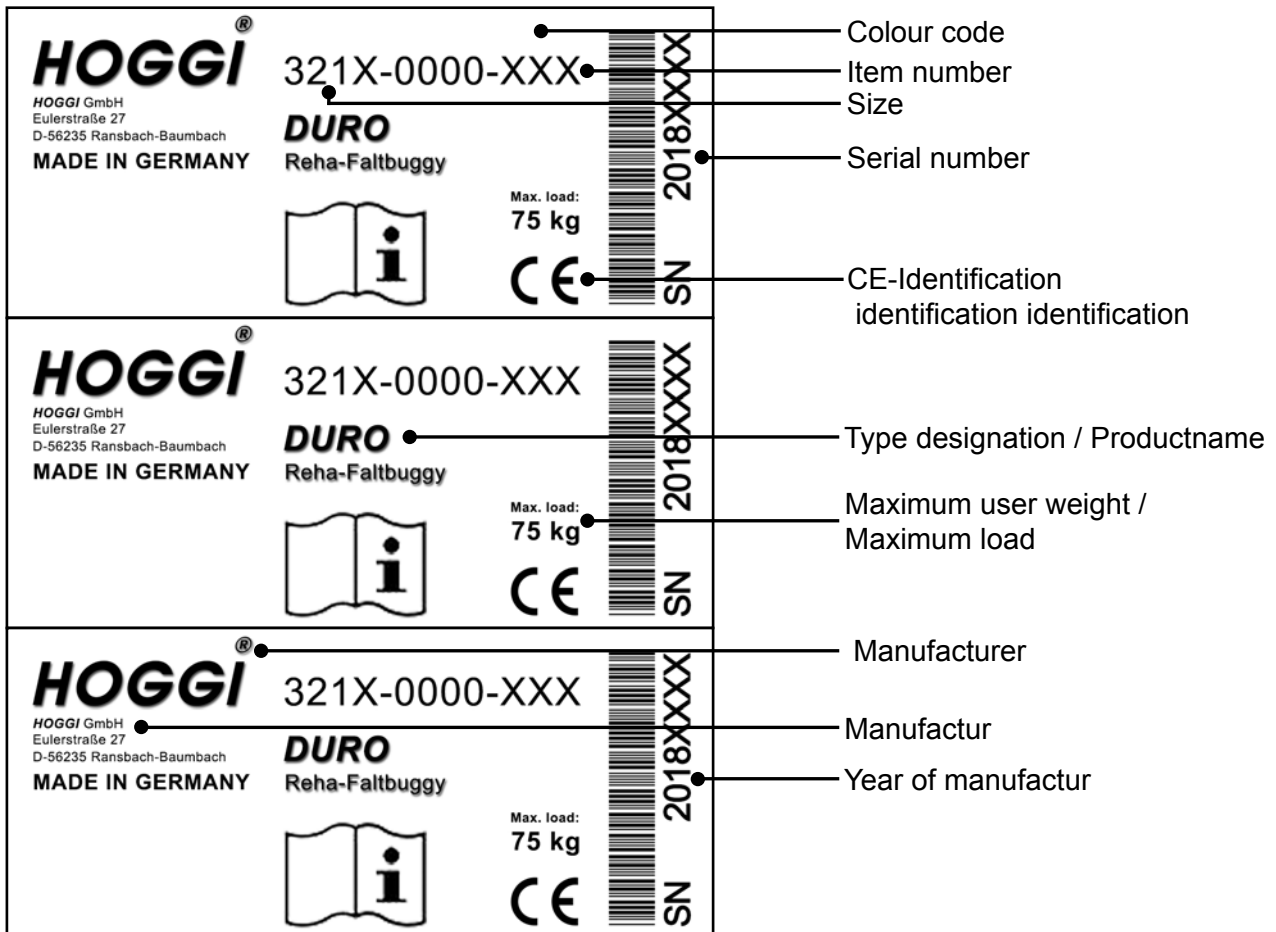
HOGGI®
HOGGI GmbH
Eulerstraße 27
D-56235 Ransbach-Baumbach
MADE IN GERMANY

321X-0000-XXX
DURO
Reha-Faltbuggy
Max. load:
75 kg
CE
SN 2018XXXX

Colour code
Item number
Size
Serial number
CE-Identification
identification identification

HOGGI®
HOGGI GmbH
Eulerstraße 27
D-56235 Ransbach-Baumbach
MADE IN GERMANY

321X-0000-XXX
DURO
Reha-Faltbuggy
Max. load:
75 kg
CE
SN 2018XXXX

Type designation / Productname
Maximum user weight / Maximum load

HOGGI®
HOGGI GmbH
Eulerstraße 27
D-56235 Ransbach-Baumbach
MADE IN GERMANY

321X-0000-XXX
DURO
Reha-Faltbuggy
Max. load:
75 kg
CE
SN 2018XXXX

Manufacturer
Manufactur
Year of manufactur